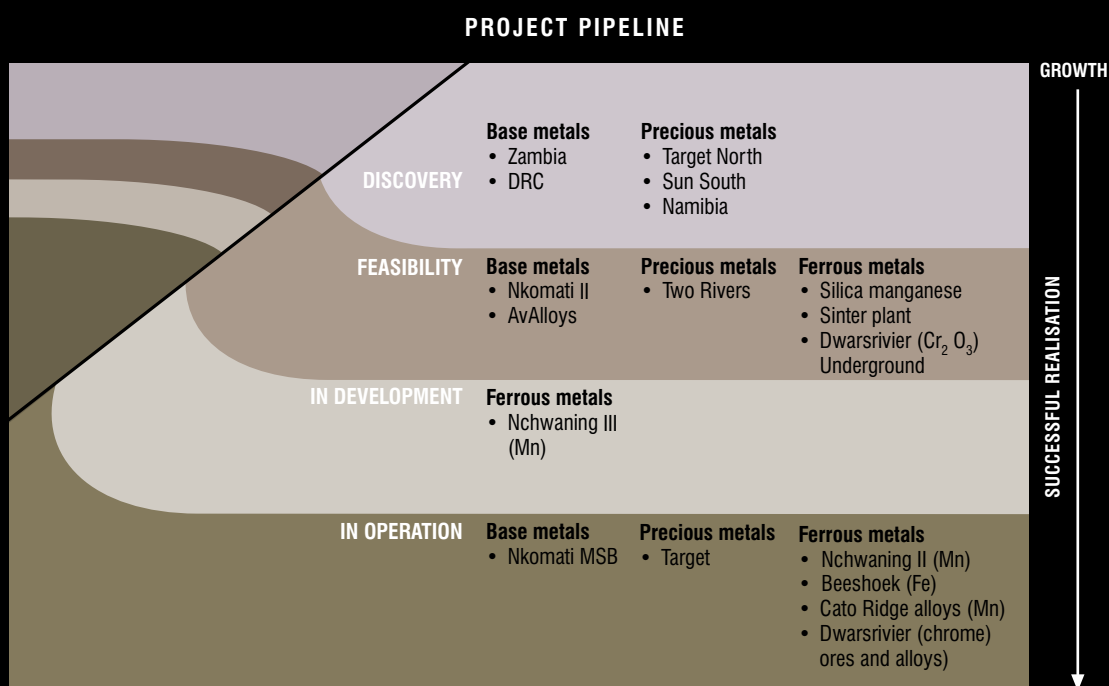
PROJECT PIPELINE

GROWTH

SUCCESSFUL REALISATION

DISCOVERY

Base metals
• Zambia
• DRC

Precious metals
• Target North
• Sun South
• Namibia

FEASIBILITY

Base metals
• Nkomati II
• AvAlloys

Precious metals
• Two Rivers

Ferrous metals
• Silica manganese
• Sinter plant
• Dwarsrivier ($Cr_2$ $O_3$) Underground

IN DEVELOPMENT

Ferrous metals
• Nchwaning III (Mn)

IN OPERATION

Base metals
• Nkomati MSB

Precious metals
• Target

Ferrous metals
• Nchwaning II (Mn)
• Beeshoek (Fe)
• Cato Ridge alloys (Mn)
• Dwarsrivier (chrome) ores and alloys)